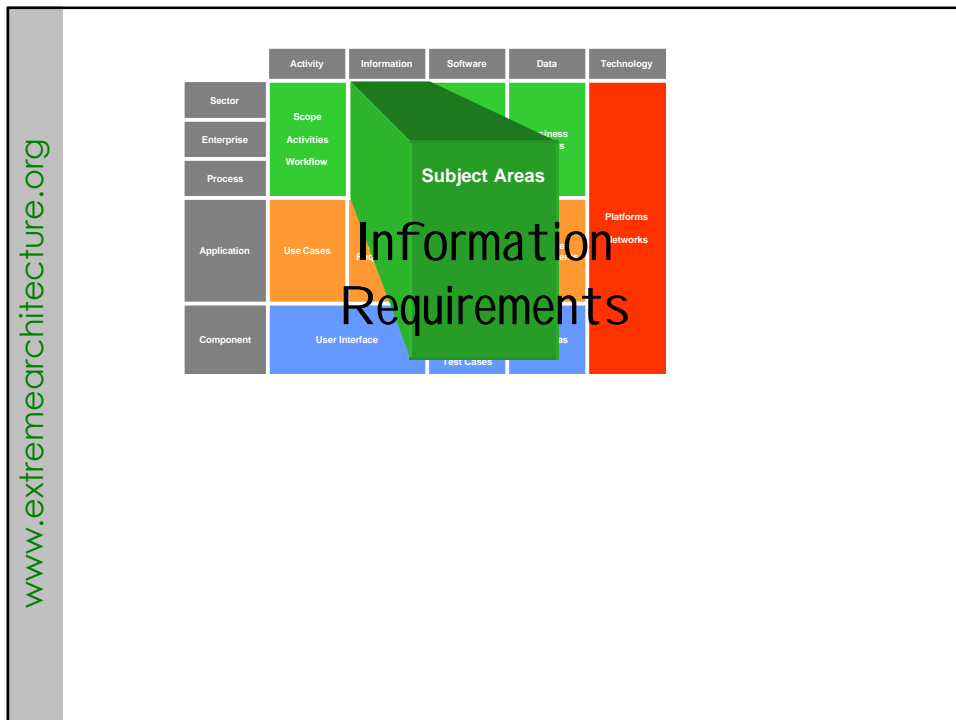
www.extremearchitecture.org

Activity | Information | Software | Data | Technology

Sector

Enterprise

Process

Application

Component

Scope
Activities
Workflow

Use Cases

User Interface

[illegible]iness
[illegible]s

Platforms
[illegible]etworks

Test Cases

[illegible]as

Subject Areas

Information
Requirements